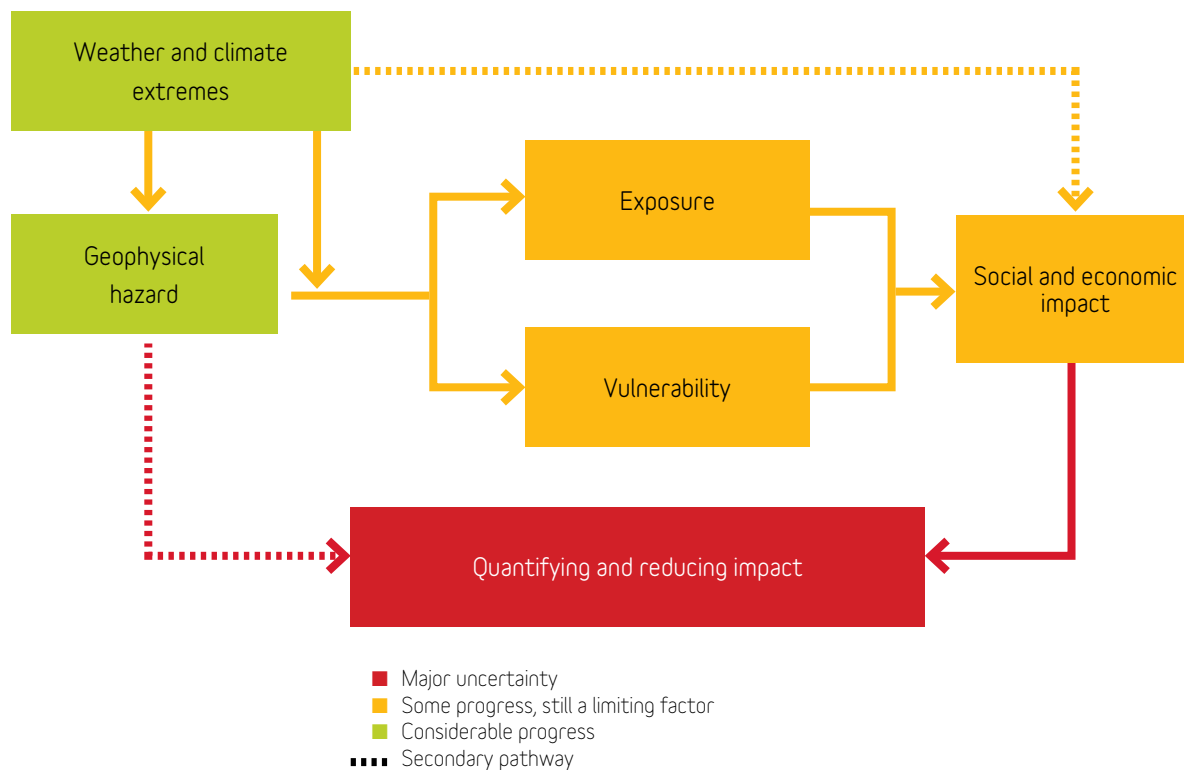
Weather and climate extremes

Geophysical hazard

Exposure

Vulnerability

Social and economic impact

Quantifying and reducing impact

Major uncertainty
Some progress, still a limiting factor
Considerable progress
Secondary pathway